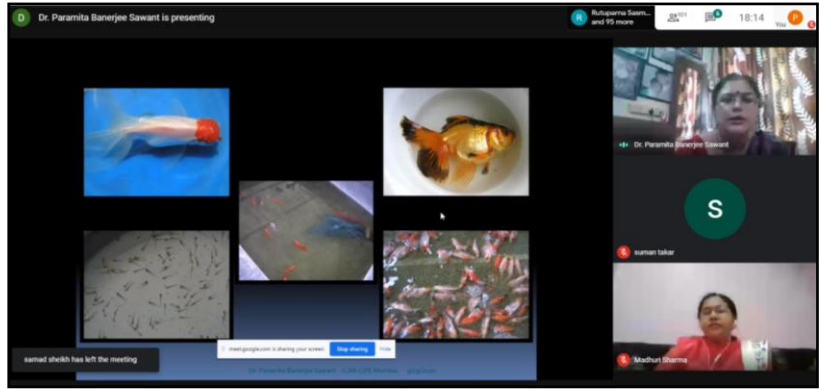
D Dr. Paramita Banerjee Sawant is presenting

R Rutuparna Sasm... and 95 more

101

8

18:14

P You

Dr. Paramita Banerjee Sawant

S

suman takar

Madhuri Sharma

samad sheikh has left the meeting

meet.google.com is sharing your screen. Stop sharing Hide

Dr. Paramita Banerjee Sawant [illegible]